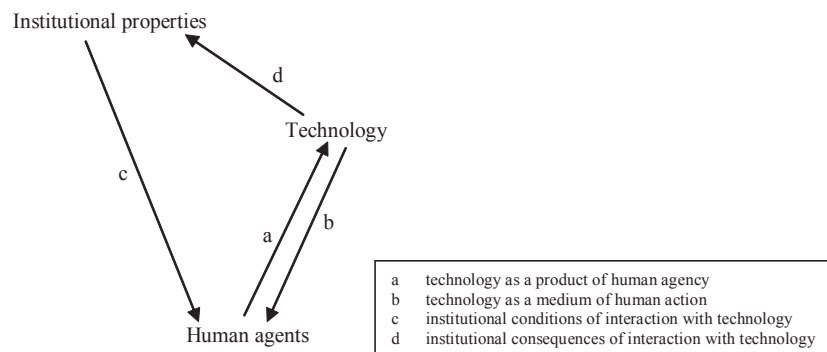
Institutional properties

d

Technology

c

a

b

Human agents

a technology as a product of human agency
b technology as a medium of human action
c institutional conditions of interaction with technology
d institutional consequences of interaction with technology